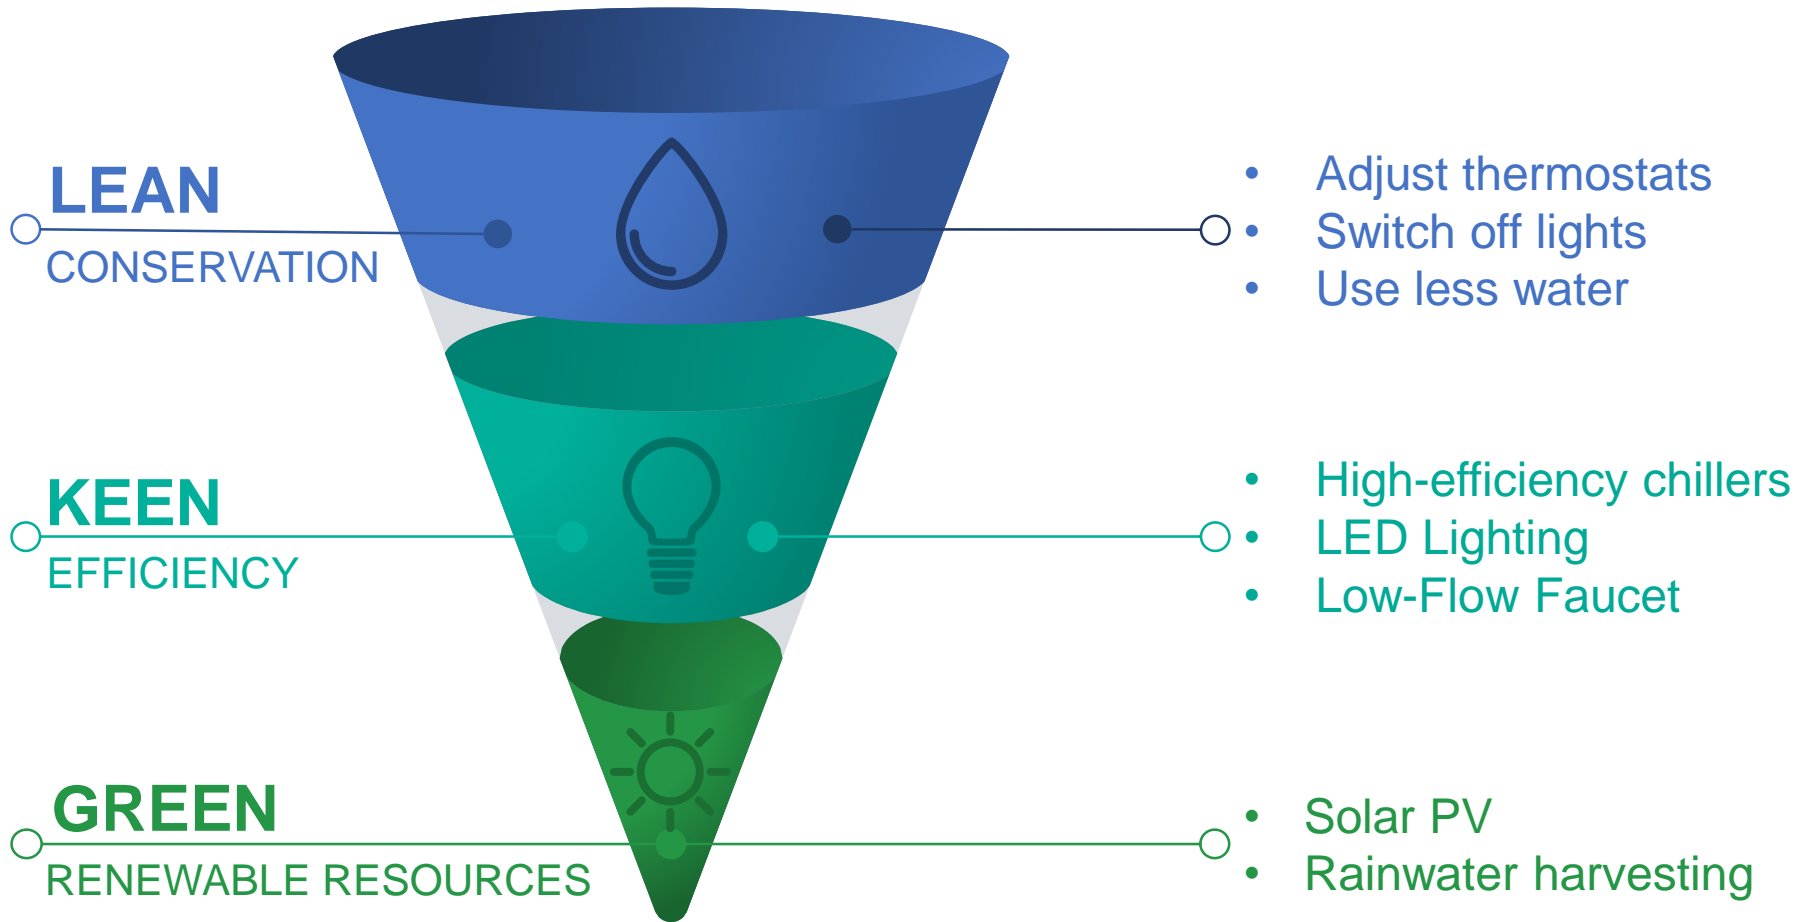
LEAN
CONSERVATION

- Adjust thermostats
- Switch off lights
- Use less water

KEEN
EFFICIENCY

- High-efficiency chillers
- LED Lighting
- Low-Flow Faucet

GREEN
RENEWABLE RESOURCES

- Solar PV
- Rainwater harvesting